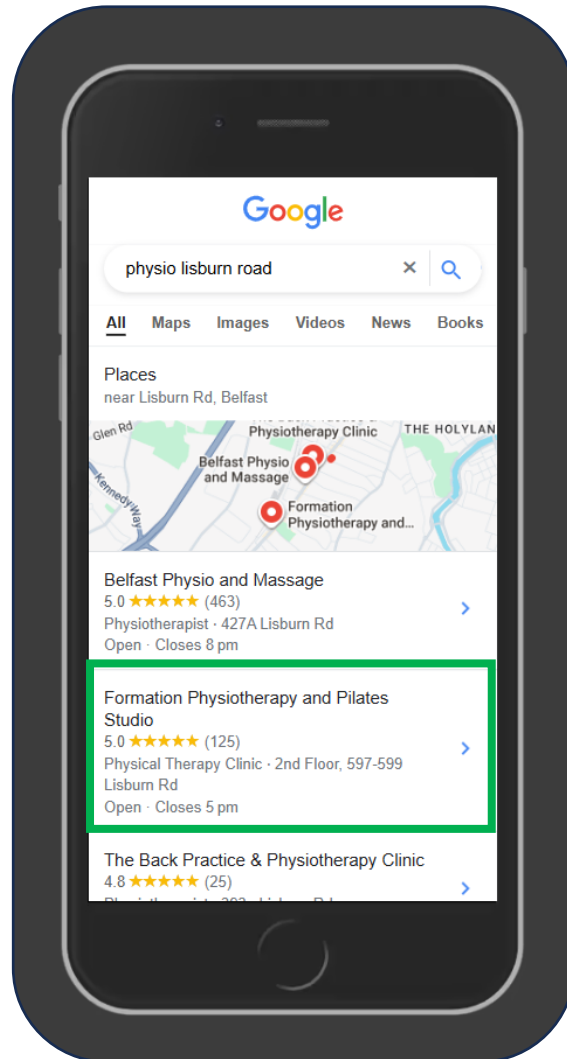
Google

physio lisburn road

All Maps Images Videos News Books

Places
near Lisburn Rd, Belfast

Glen Rd
Physiotherapy Clinic
THE HOLYLAN
Belfast Physio and Massage
Kennedy Way
Formation Physiotherapy and...

Belfast Physio and Massage
5.0 ★★★★★ (463)
Physiotherapist · 427A Lisburn Rd
Open · Closes 8 pm

Formation Physiotherapy and Pilates Studio
5.0 ★★★★★ (125)
Physical Therapy Clinic · 2nd Floor, 597-599 Lisburn Rd
Open · Closes 5 pm

The Back Practice & Physiotherapy Clinic
4.8 ★★★★★ (25)
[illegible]